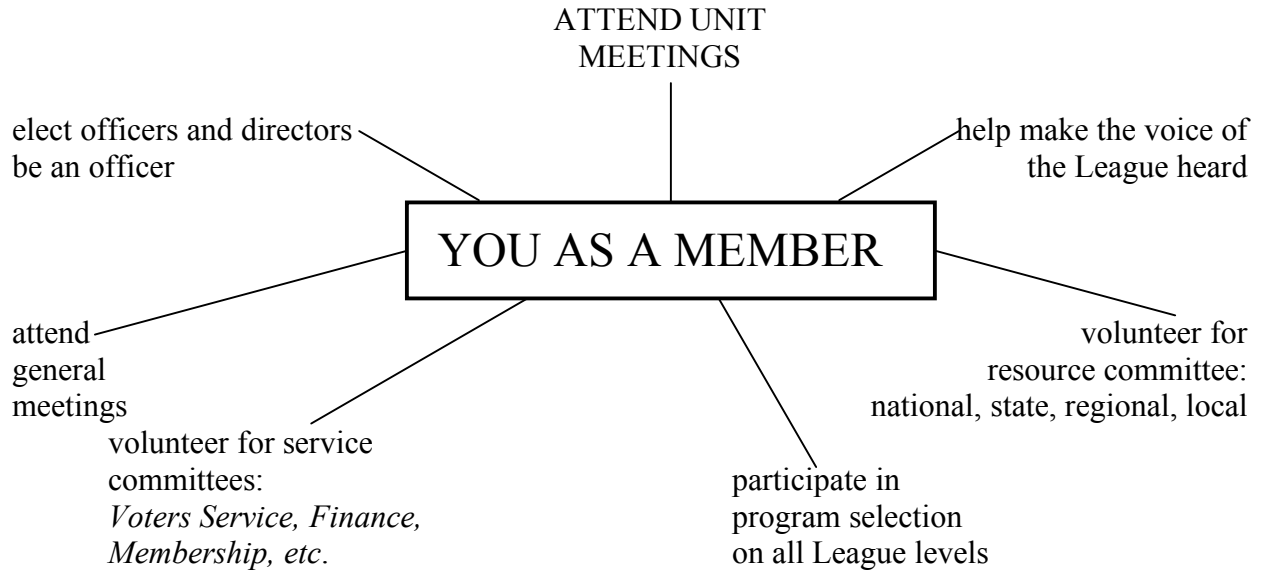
ATTEND UNIT MEETINGS

elect officers and directors
be an officer

help make the voice of the League heard

YOU AS A MEMBER

attend general meetings

volunteer for resource committee: national, state, regional, local

volunteer for service committees: *Voters Service, Finance, Membership, etc*.

participate in program selection on all League levels